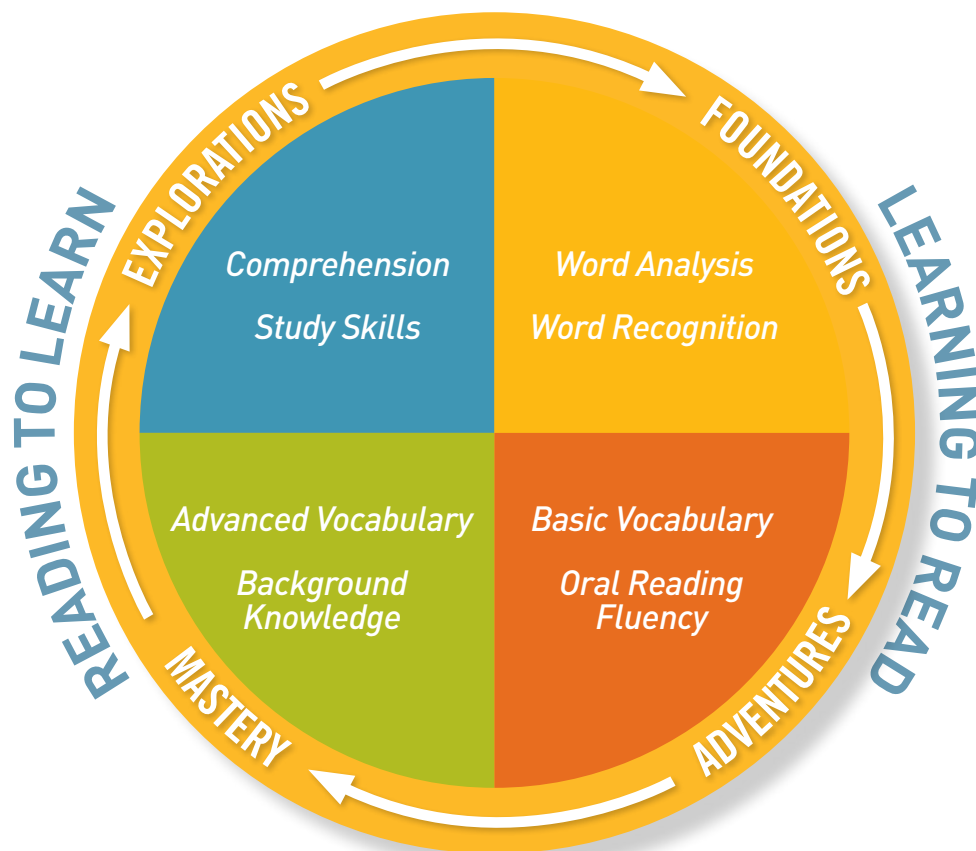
EXPLORATIONS

Comprehension

Study Skills

FOUNDATIONS

Word Analysis

Word Recognition

LEARNING TO READ

Advanced Vocabulary

Background Knowledge

MASTERY

Basic Vocabulary

Oral Reading Fluency

ADVENTURES

READING TO LEARN